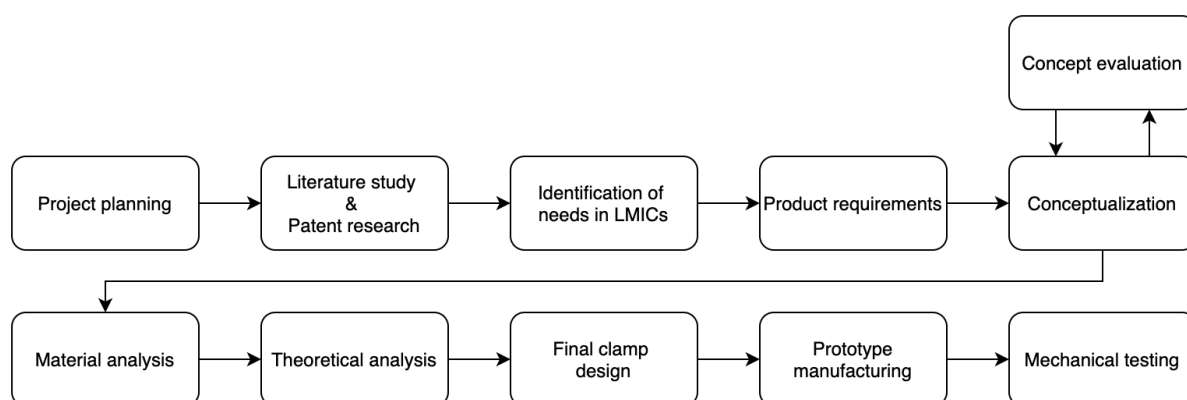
Concept evaluation

Project planning

Literature study & Patent research

Identification of needs in LMICs

Product requirements

Conceptualization

Material analysis

Theoretical analysis

Final clamp design

Prototype manufacturing

Mechanical testing